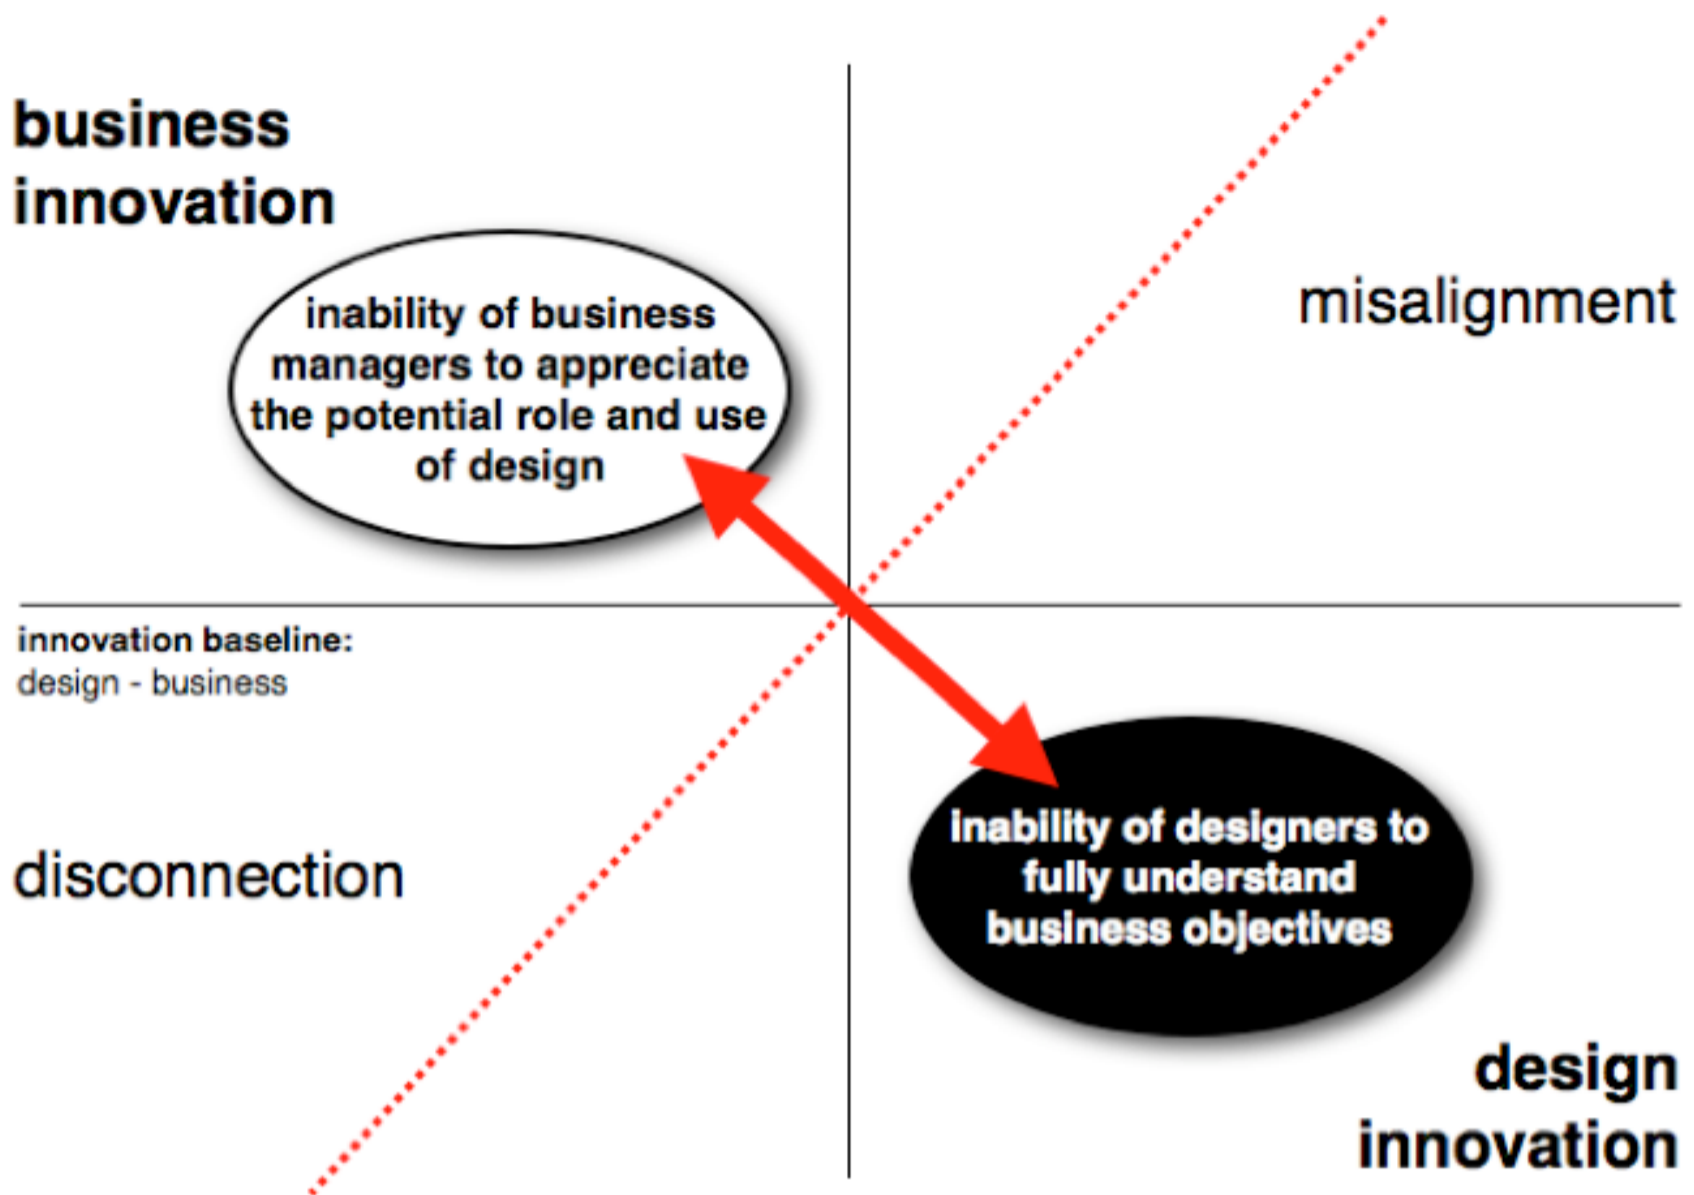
business innovation

misalignment

inability of business managers to appreciate the potential role and use of design

innovation baseline:
design - business

disconnection

inability of designers to fully understand business objectives

design innovation